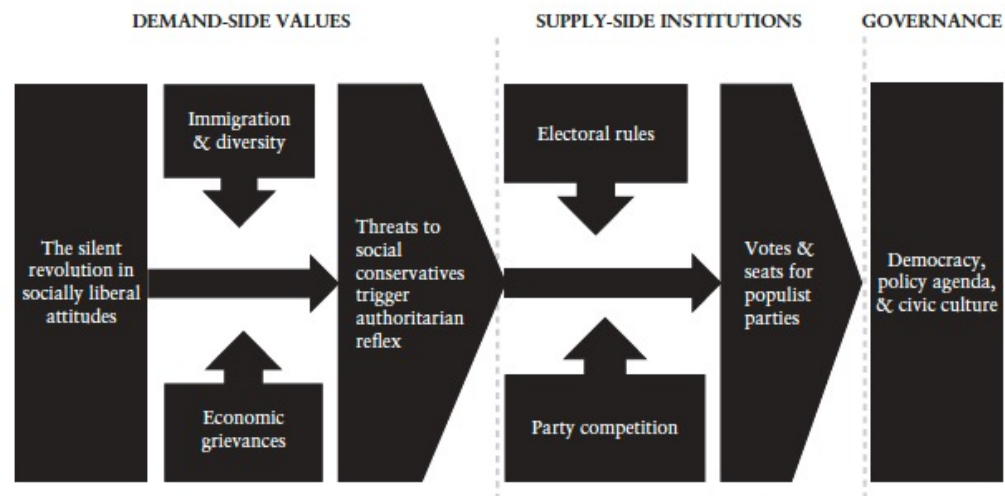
DEMAND-SIDE VALUES

SUPPLY-SIDE INSTITUTIONS

GOVERNANCE

Immigration & diversity

The silent revolution in socially liberal attitudes

Economic grievances

Threats to social conservatives trigger authoritarian reflex

Electoral rules

Party competition

Votes & seats for populist parties

Democracy, policy agenda, & civic culture